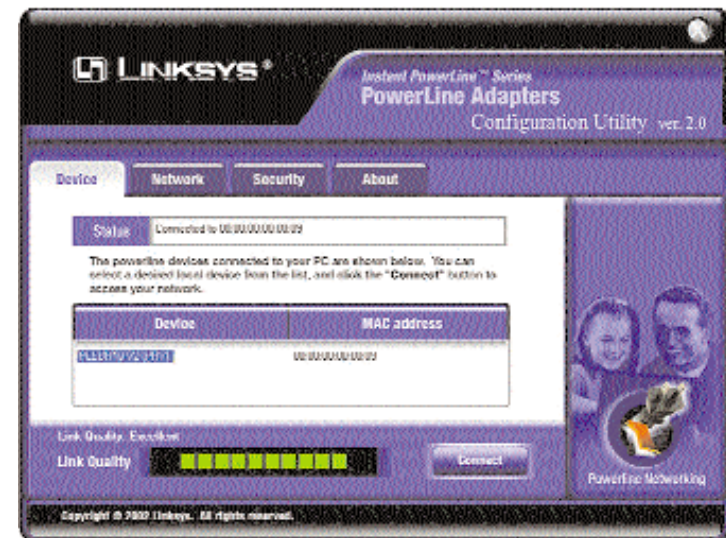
LINKSYS®

Instant PowerLine™ Series
PowerLine Adapters
Configuration Utility ver. 2.0

Device | Network | Security | About

Status | Connected to 00:00:00:00:00:09

The powerline devices connected to your PC are shown below. You can select a desired local device from the list, and click the "Connect" button to access your network.

| Device | MAC address |
|---|---|
| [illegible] | 00:00:00:00:00:09 |

Link Quality: Excellent
Link Quality

Connect

PowerLine Networking

Copyright © 2002 Linksys. All rights reserved.